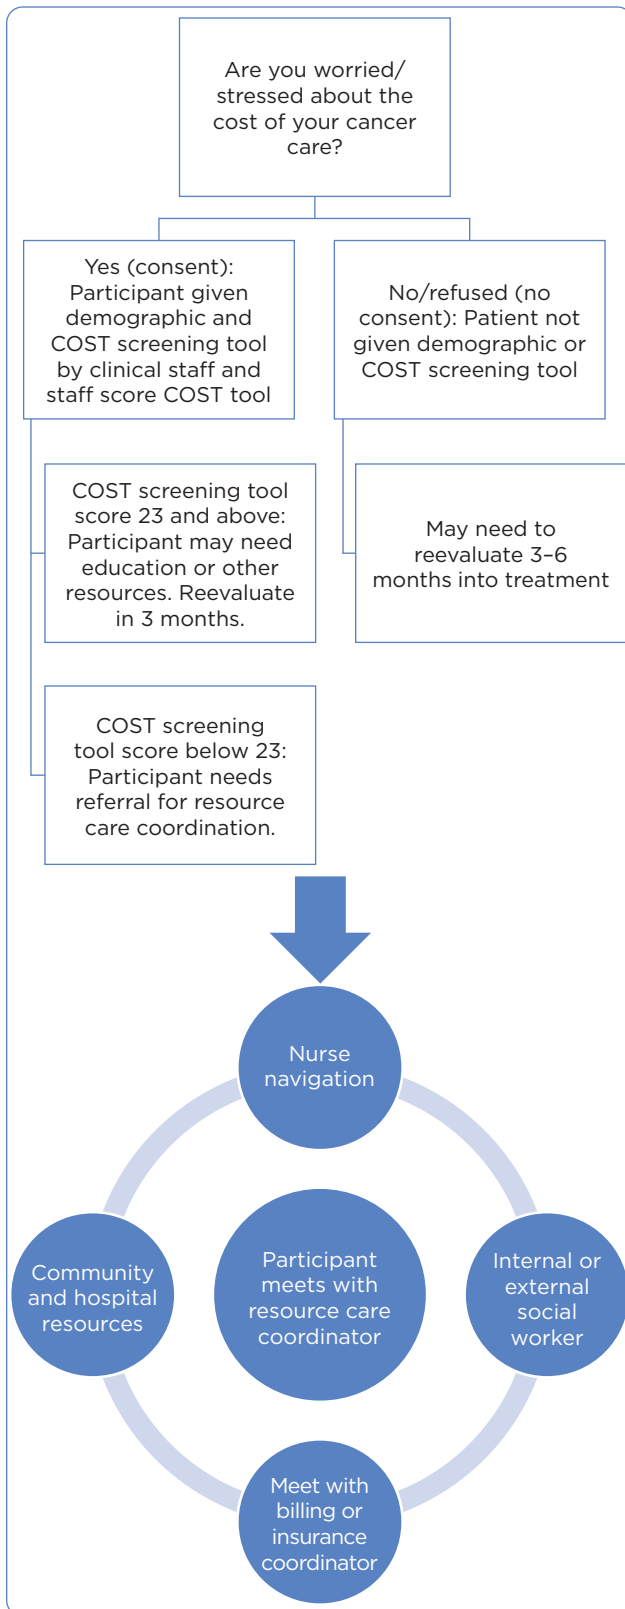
Are you worried/ stressed about the cost of your cancer care?

Yes (consent): Participant given demographic and COST screening tool by clinical staff and staff score COST tool

No/refused (no consent): Patient not given demographic or COST screening tool

COST screening tool score 23 and above: Participant may need education or other resources. Reevaluate in 3 months.

May need to reevaluate 3–6 months into treatment

COST screening tool score below 23: Participant needs referral for resource care coordination.

Nurse navigation

Community and hospital resources

Participant meets with resource care coordinator

Internal or external social worker

Meet with billing or insurance coordinator